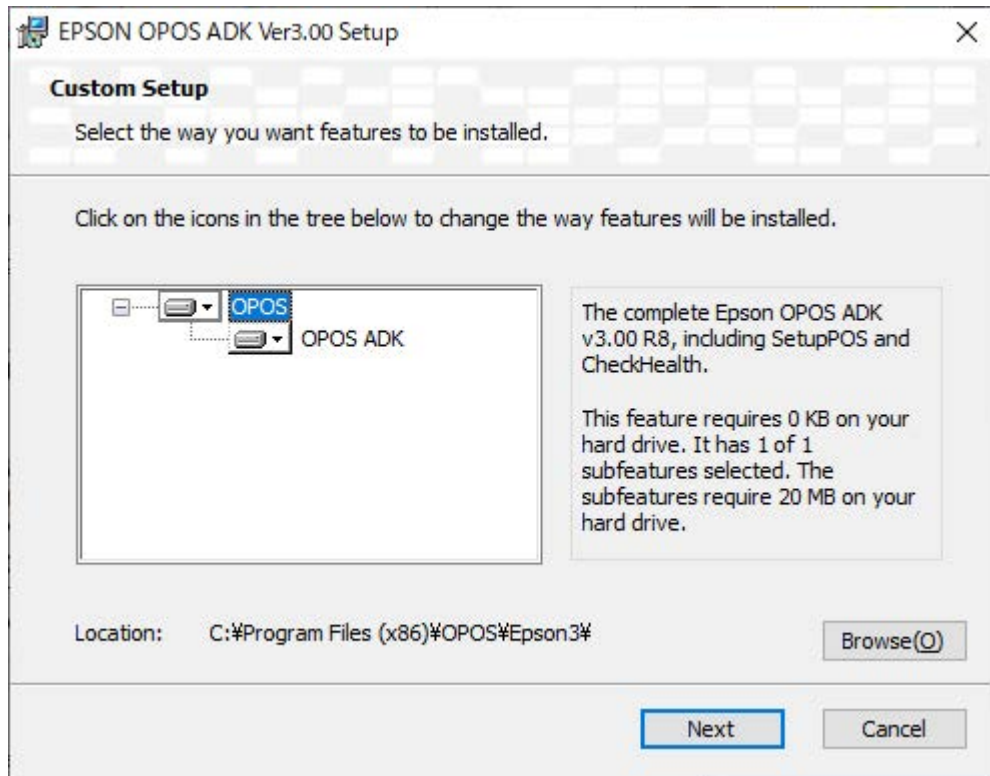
EPSON OPOS ADK Ver3.00 Setup

Custom Setup

Select the way you want features to be installed.

Click on the icons in the tree below to change the way features will be installed.

OPOS
OPOS ADK

The complete Epson OPOS ADK v3.00 R8, including SetupPOS and CheckHealth.

This feature requires 0 KB on your hard drive. It has 1 of 1 subfeatures selected. The subfeatures require 20 MB on your hard drive.

Location: C:¥Program Files (x86)¥OPOS¥Epson3¥

Browse(O)

Next

Cancel